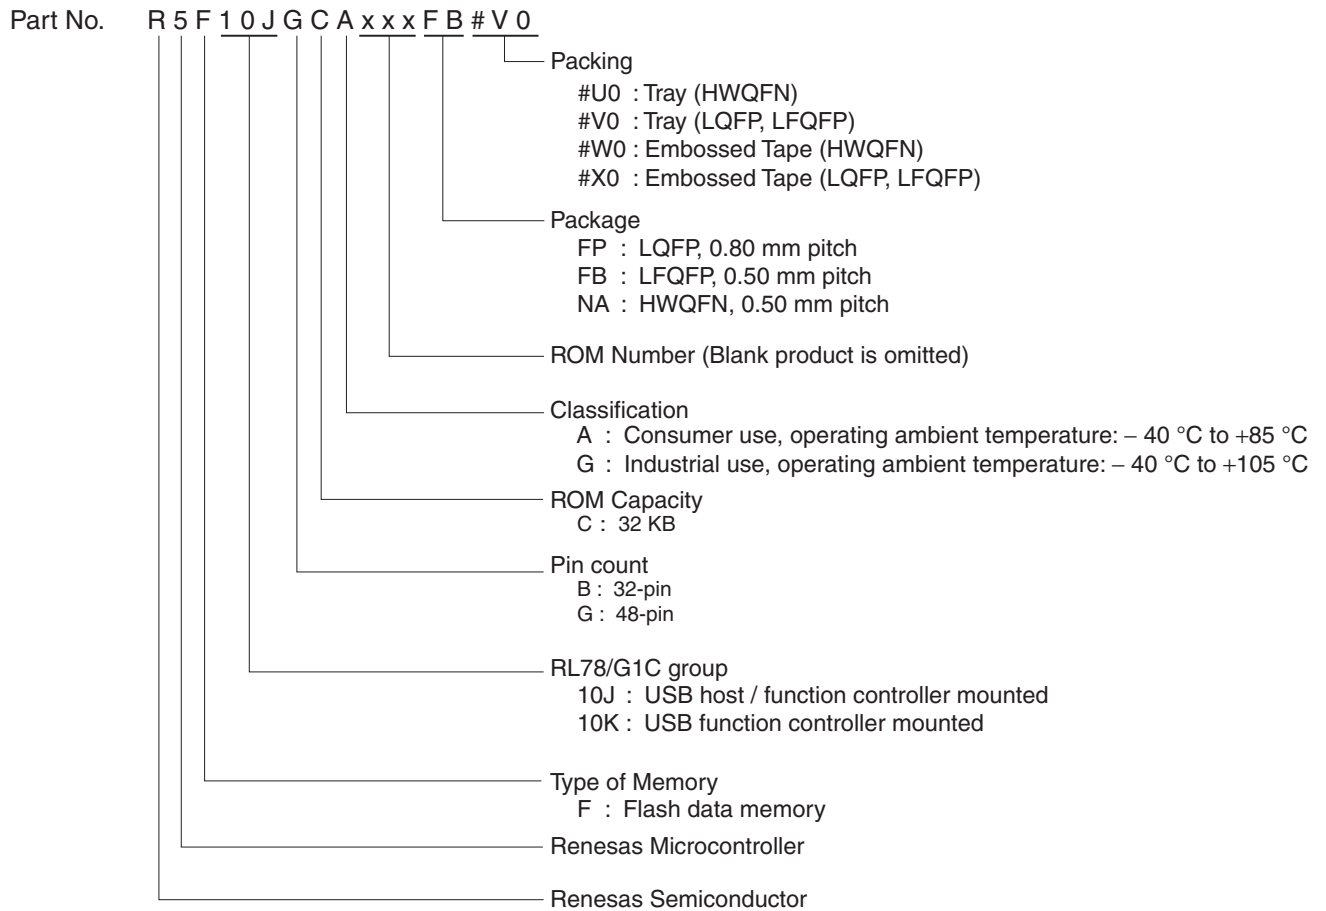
Part No. R 5 F 1 0 J G C A x x x F B # V 0

Packing
#U0 : Tray (HWQFN)
#V0 : Tray (LQFP, LFQFP)
#W0 : Embossed Tape (HWQFN)
#X0 : Embossed Tape (LQFP, LFQFP)

Package
FP : LQFP, 0.80 mm pitch
FB : LFQFP, 0.50 mm pitch
NA : HWQFN, 0.50 mm pitch

ROM Number (Blank product is omitted)

Classification
A : Consumer use, operating ambient temperature: – 40 °C to +85 °C
G : Industrial use, operating ambient temperature: – 40 °C to +105 °C

ROM Capacity
C : 32 KB

Pin count
B : 32-pin
G : 48-pin

RL78/G1C group
10J : USB host / function controller mounted
10K : USB function controller mounted

Type of Memory
F : Flash data memory

Renesas Microcontroller

Renesas Semiconductor